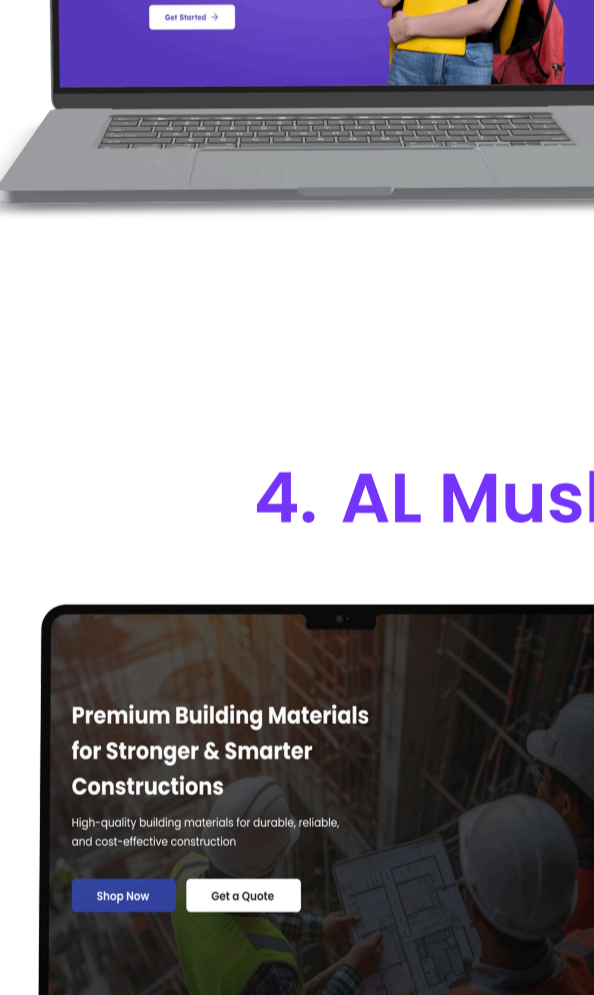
Get Started →

4. AL Mus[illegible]

Premium Building Materials for Stronger & Smarter Constructions

High-quality building materials for durable, reliable, and cost-effective construction

Shop Now

Get a Quote